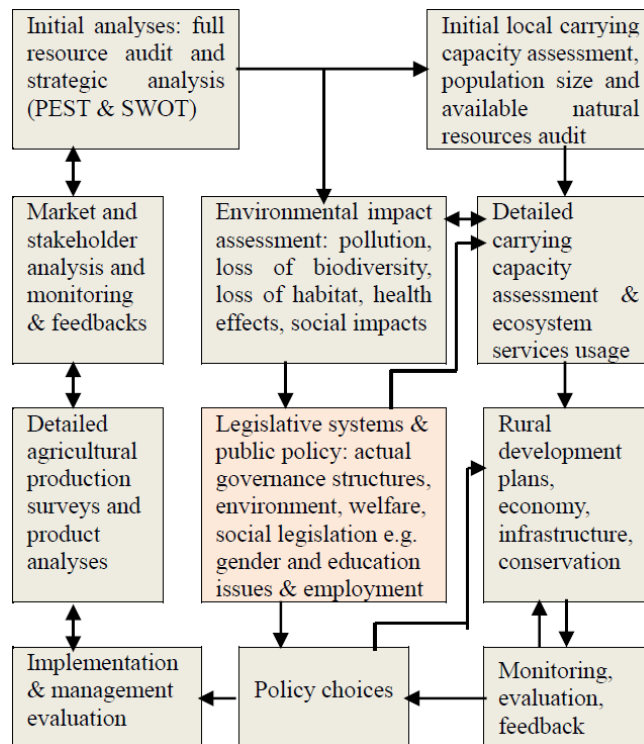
Initial analyses: full resource audit and strategic analysis (PEST & SWOT)

Initial local carrying capacity assessment, population size and available natural resources audit

Market and stakeholder analysis and monitoring & feedbacks

Environmental impact assessment: pollution, loss of biodiversity, loss of habitat, health effects, social impacts

Detailed carrying capacity assessment & ecosystem services usage

Detailed agricultural production surveys and product analyses

Legislative systems & public policy: actual governance structures, environment, welfare, social legislation e.g. gender and education issues & employment

Rural development plans, economy, infrastructure, conservation

Implementation & management evaluation

Policy choices

Monitoring, evaluation, feedback